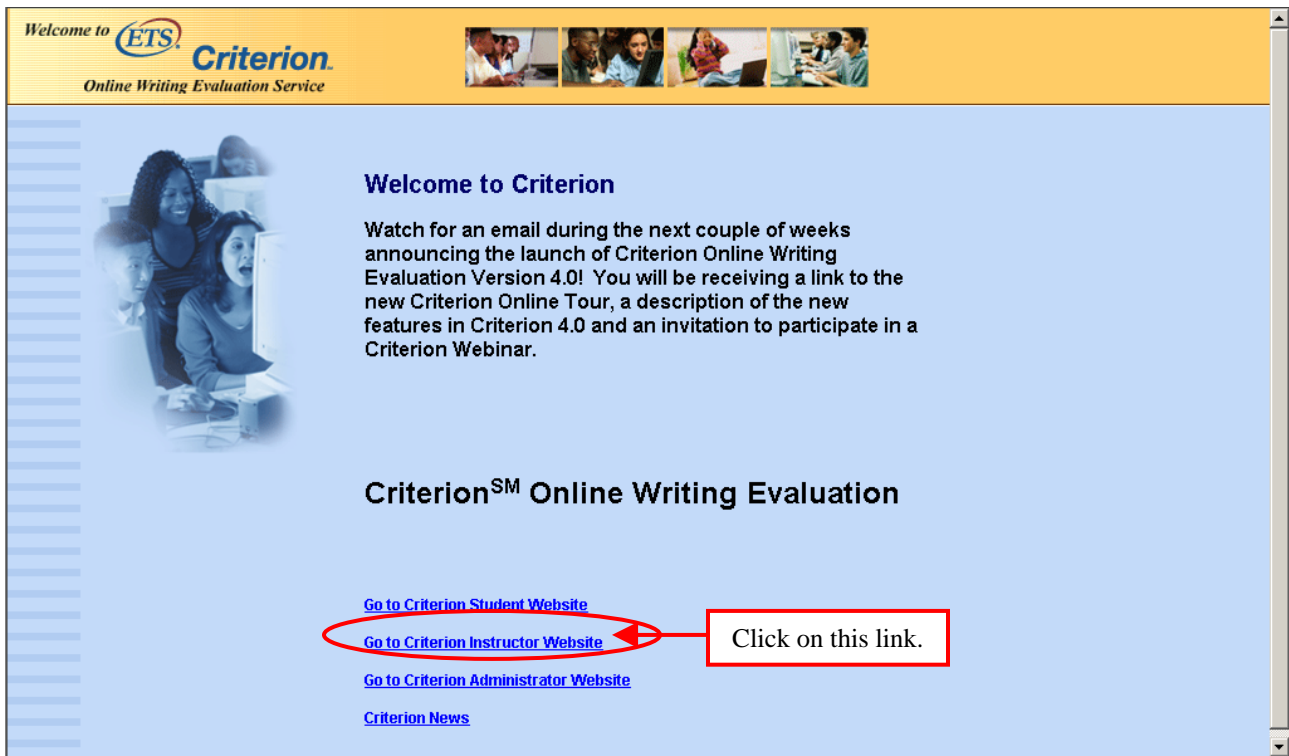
Welcome to ETS. Criterion.
Online Writing Evaluation Service

Welcome to Criterion

Watch for an email during the next couple of weeks announcing the launch of Criterion Online Writing Evaluation Version 4.0! You will be receiving a link to the new Criterion Online Tour, a description of the new features in Criterion 4.0 and an invitation to participate in a Criterion Webinar.

Criterion$^{SM}$ Online Writing Evaluation

Go to Criterion Student Website

Go to Criterion Instructor Website

Click on this link.

Go to Criterion Administrator Website

Criterion News